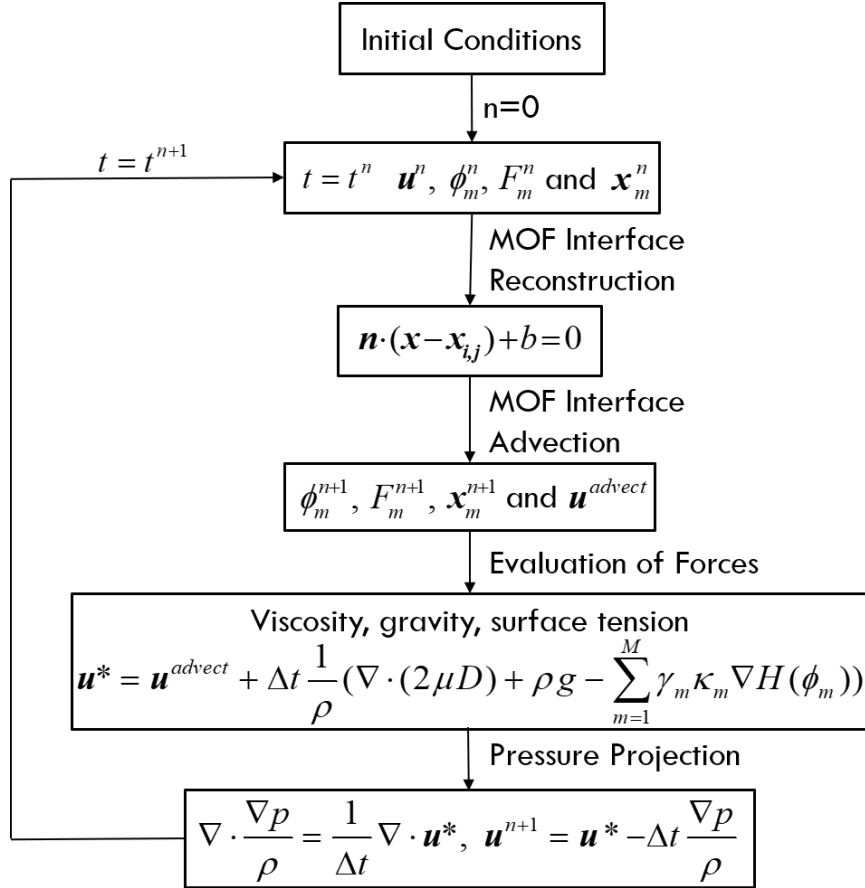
Initial Conditions

n=0

$t = t^{n+1}$

$t = t^n$ $\boldsymbol{u}^n$, $\phi_m^n$, $F_m^n$ and $\boldsymbol{x}_m^n$

MOF Interface Reconstruction

$\boldsymbol{n} \cdot (\boldsymbol{x} - \boldsymbol{x}_{i,j}) + b = 0$

MOF Interface Advection

$\phi_m^{n+1}$, $F_m^{n+1}$, $\boldsymbol{x}_m^{n+1}$ and $\boldsymbol{u}^{advect}$

Evaluation of Forces

Viscosity, gravity, surface tension

$\boldsymbol{u}^* = \boldsymbol{u}^{advect} + \Delta t \frac{1}{\rho}(\nabla \cdot (2\mu D) + \rho g - \sum_{m=1}^{M} \gamma_m \kappa_m \nabla H(\phi_m))$

Pressure Projection

$\nabla \cdot \frac{\nabla p}{\rho} = \frac{1}{\Delta t} \nabla \cdot \boldsymbol{u}^*$, $\boldsymbol{u}^{n+1} = \boldsymbol{u}^* - \Delta t \frac{\nabla p}{\rho}$